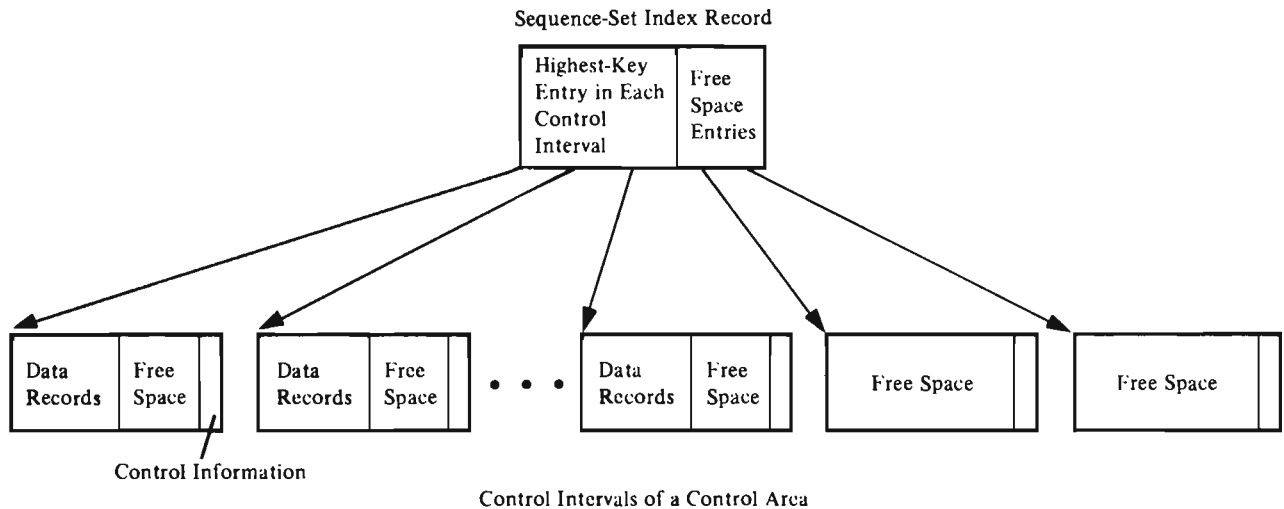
Sequence-Set Index Record

Highest-Key Entry in Each Control Interval

Free Space Entries

Data Records

Free Space

Data Records

Free Space

• • •

Data Records

Free Space

Free Space

Free Space

Control Information

Control Intervals of a Control Area